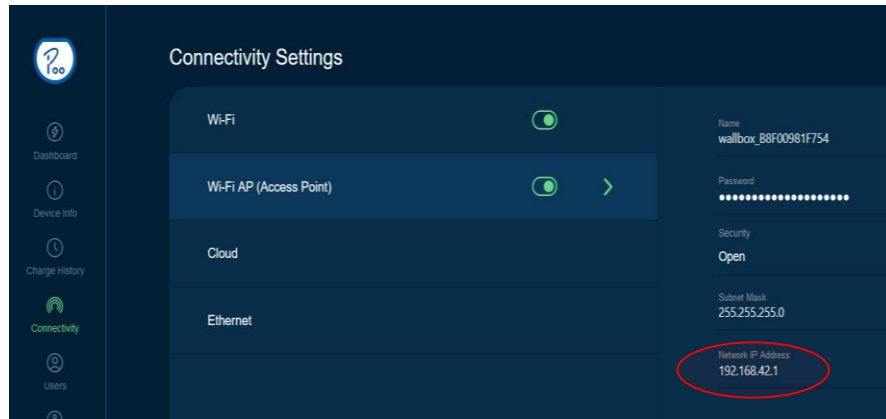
Connectivity Settings

Dashboard

Device Info

Charge History

Connectivity

Users

Wi-Fi

Wi-Fi AP (Access Point)

Cloud

Ethernet

Name
wallbox_B8F00981F754

Password
••••••••••••••••••••

Security
Open

Subnet Mask
255.255.255.0

Network IP Address
192.168.42.1